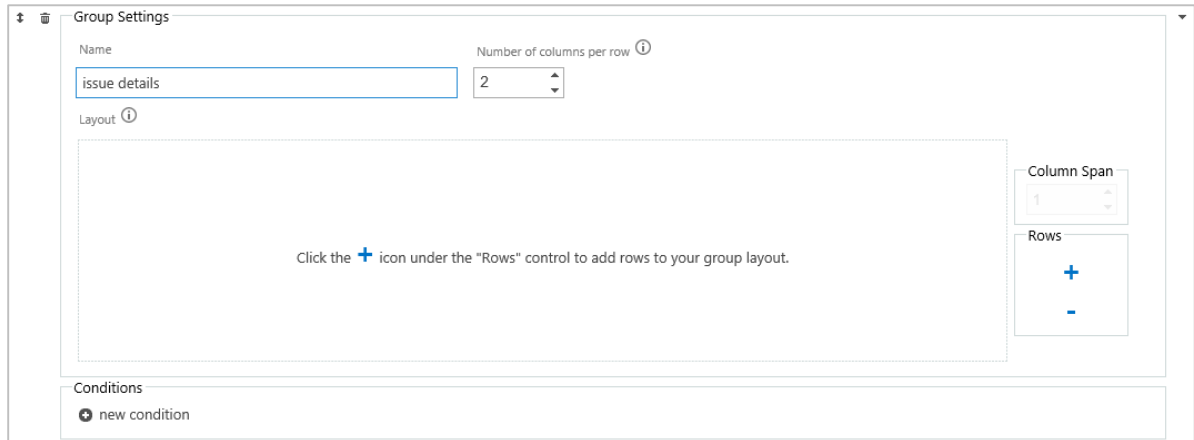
Group Settings

Name

issue details

Number of columns per row ⓘ

2

Layout ⓘ

Click the + icon under the "Rows" control to add rows to your group layout.

Column Span

1

Rows

+

-

Conditions

new condition